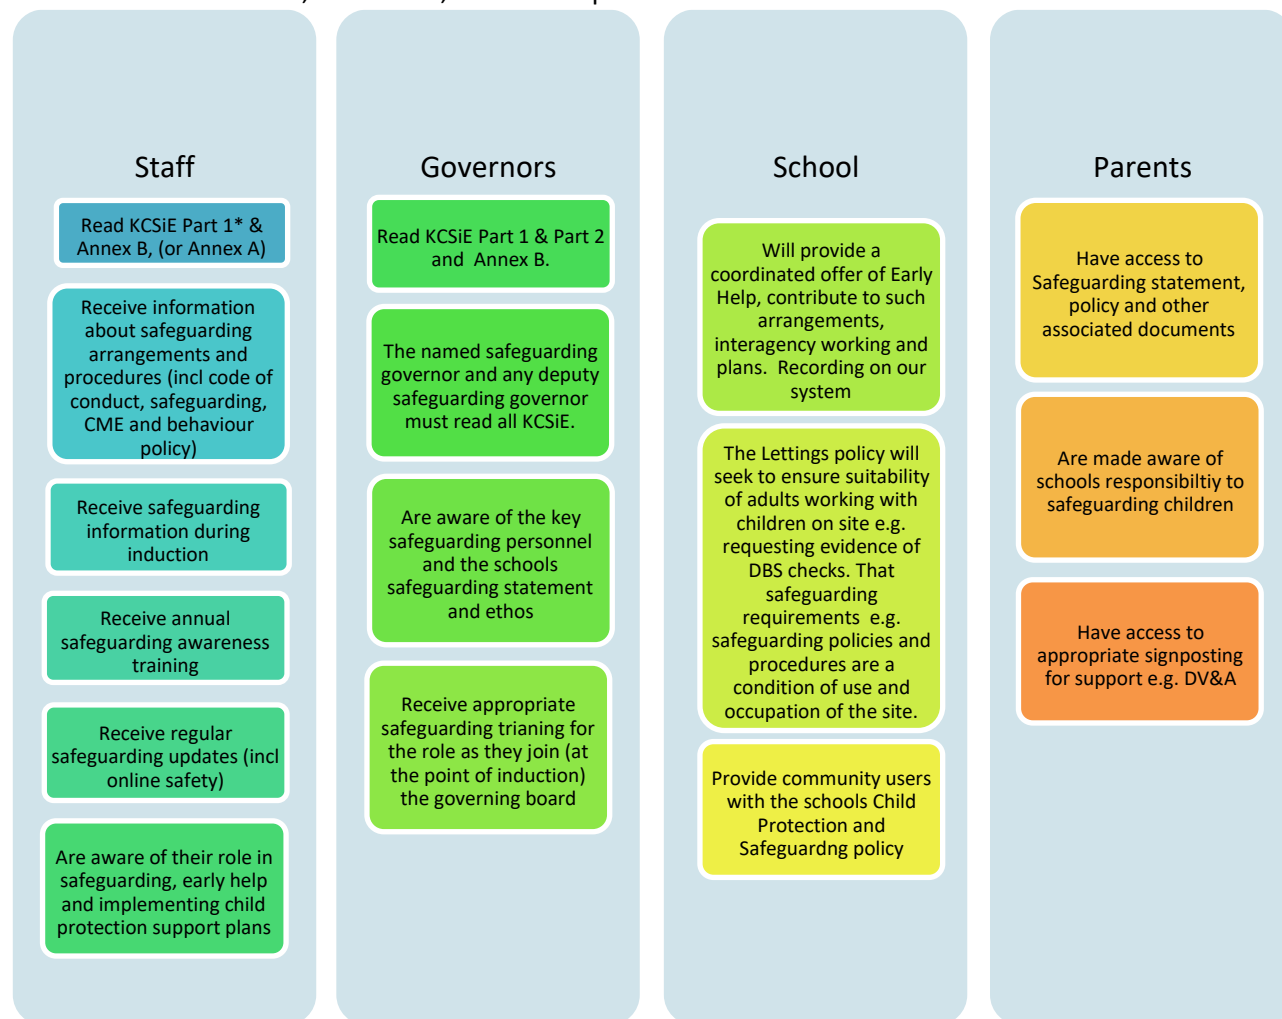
Staff

Read KCSiE Part 1* & Annex B, (or Annex A)

Receive information about safeguarding arrangements and procedures (incl code of conduct, safeguarding, CME and behaviour policy)

Receive safeguarding information during induction

Receive annual safeguarding awareness training

Receive regular safeguarding updates (incl online safety)

Are aware of their role in safeguarding, early help and implementing child protection support plans

Governors

Read KCSiE Part 1 & Part 2 and Annex B.

The named safeguarding governor and any deputy safeguarding governor must read all KCSiE.

Are aware of the key safeguarding personnel and the schools safeguarding statement and ethos

Receive appropriate safeguarding trianing for the role as they join (at the point of induction) the governing board

School

Will provide a coordinated offer of Early Help, contribute to such arrangements, interagency working and plans. Recording on our system

The Lettings policy will seek to ensure suitability of adults working with children on site e.g. requesting evidence of DBS checks. That safeguarding requirements e.g. safeguarding policies and procedures are a condition of use and occupation of the site.

Provide community users with the schools Child Protection and Safeguardng policy

Parents

Have access to Safeguarding statement, policy and other associated documents

Are made aware of schools responsibiltiy to safeguarding children

Have access to appropriate signposting for support e.g. DV&A